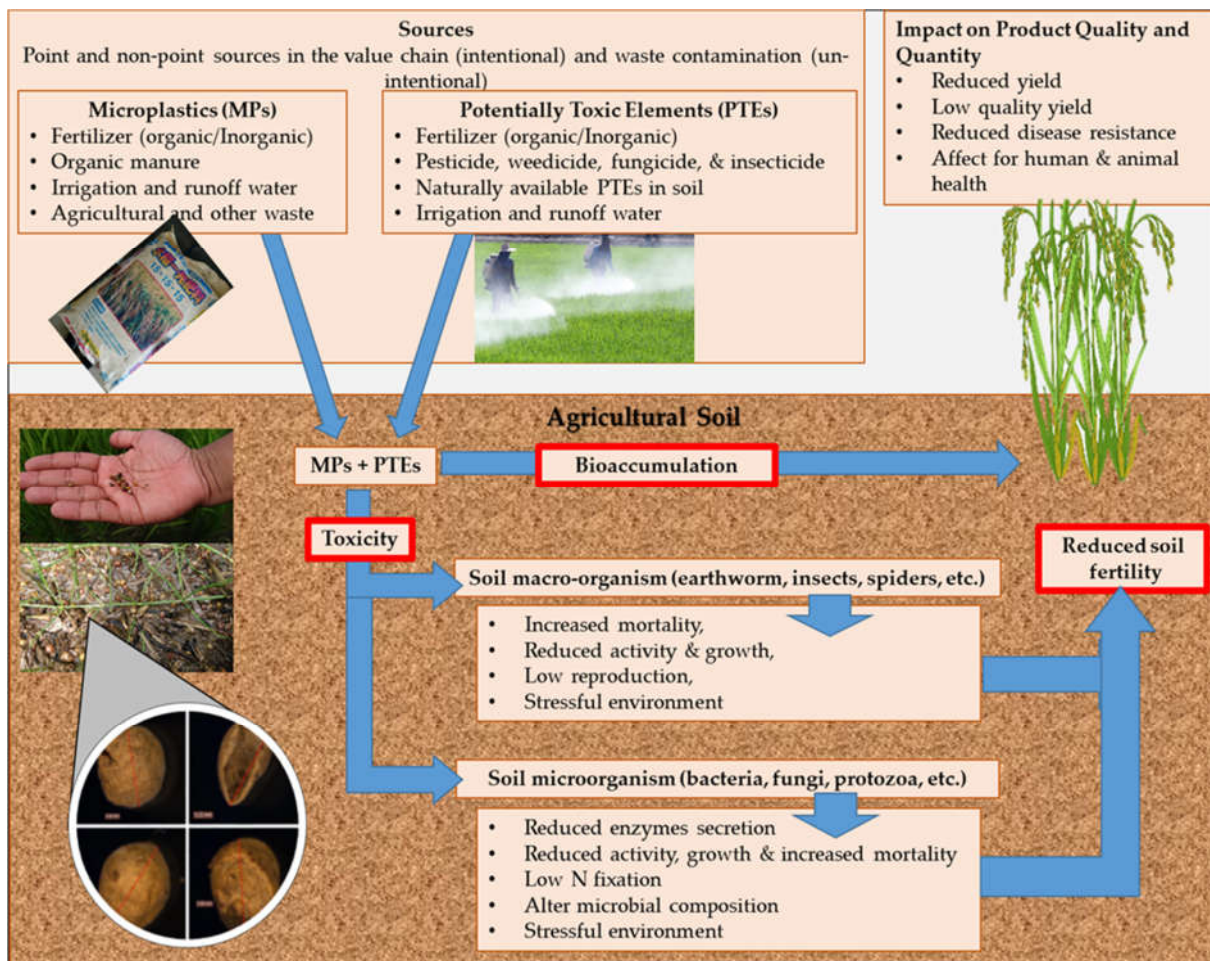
Sources
Point and non-point sources in the value chain (intentional) and waste contamination (unintentional)

Microplastics (MPs)
- Fertilizer (organic/Inorganic)
- Organic manure
- Irrigation and runoff water
- Agricultural and other waste

Potentially Toxic Elements (PTEs)
- Fertilizer (organic/Inorganic)
- Pesticide, weedicide, fungicide, & insecticide
- Naturally available PTEs in soil
- Irrigation and runoff water

Impact on Product Quality and Quantity
- Reduced yield
- Low quality yield
- Reduced disease resistance
- Affect for human & animal health

Agricultural Soil

MPs + PTEs

Bioaccumulation

Toxicity

Reduced soil fertility

Soil macro-organism (earthworm, insects, spiders, etc.)
- Increased mortality,
- Reduced activity & growth,
- Low reproduction,
- Stressful environment

Soil microorganism (bacteria, fungi, protozoa, etc.)
- Reduced enzymes secretion
- Reduced activity, growth & increased mortality
- Low N fixation
- Alter microbial composition
- Stressful environment